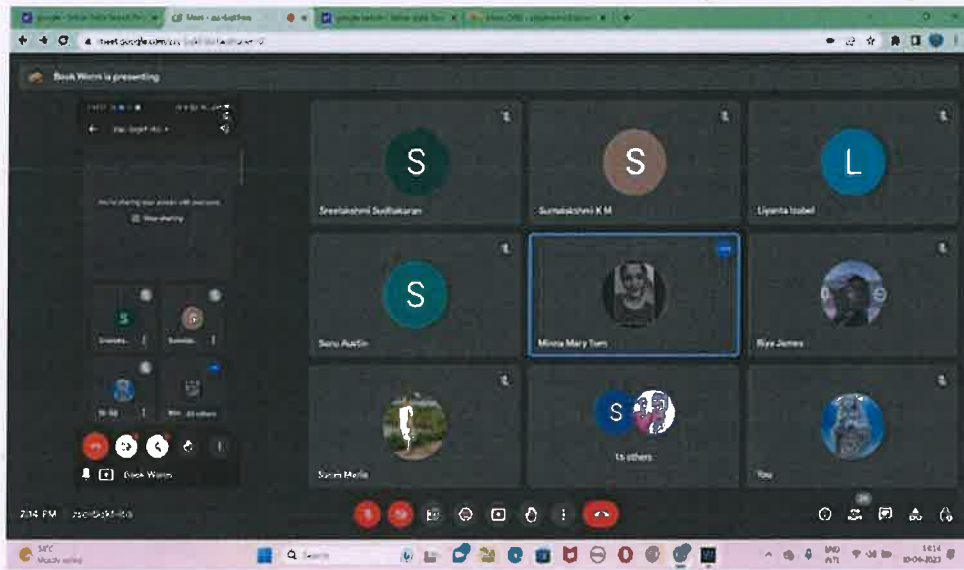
Meet - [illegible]

meet.google.com/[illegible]

Book Worm is presenting

You're sharing your screen with everyone

Stop sharing

Book Worm

S

Sreelakshmi Sudhakaran

S

Sumalakshmi K M

L

Liyanta Isabel

S

Sonu Austin

Minna Mary Tom

Riya James

Susan Mella

S

15 others

You

2:14 PM

Search

34°C

Mostly sunny

14:14

10-04-2023